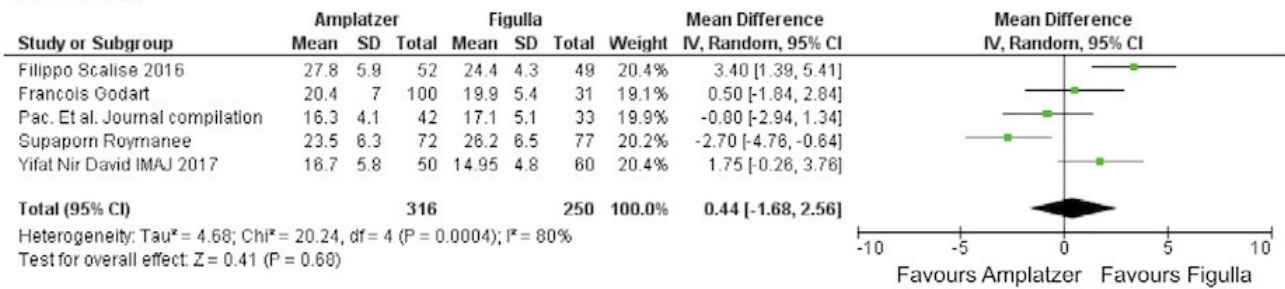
| | Amplatzer | | | Figulla | | | | Mean Difference |
|---|---|---|---|---|---|---|---|---|
| Study or Subgroup | Mean | SD | Total | Mean | SD | Total | Weight | IV, Random, 95% CI |
| Filippo Scalise 2016 | 27.8 | 5.9 | 52 | 24.4 | 4.3 | 49 | 20.4% | 3.40 [1.39, 5.41] |
| Francois Godart | 20.4 | 7 | 100 | 19.9 | 5.4 | 31 | 19.1% | 0.50 [-1.84, 2.84] |
| Pac. Et al. Journal compilation | 16.3 | 4.1 | 42 | 17.1 | 5.1 | 33 | 19.9% | -0.80 [-2.94, 1.34] |
| Supaporn Roymanee | 23.5 | 6.3 | 72 | 26.2 | 6.5 | 77 | 20.2% | -2.70 [-4.76, -0.64] |
| Yifat Nir David IMAJ 2017 | 16.7 | 5.8 | 50 | 14.95 | 4.8 | 60 | 20.4% | 1.75 [-0.26, 3.76] |
| Total (95% CI) | | | 316 | | | 250 | 100.0% | 0.44 [-1.68, 2.56] |

Heterogeneity: Tau² = 4.68; Chi² = 20.24, df = 4 (P = 0.0004); I² = 80%
Test for overall effect: Z = 0.41 (P = 0.68)

Mean Difference
IV, Random, 95% CI
-10 -5 0 5 10
Favours Amplatzer Favours Figulla